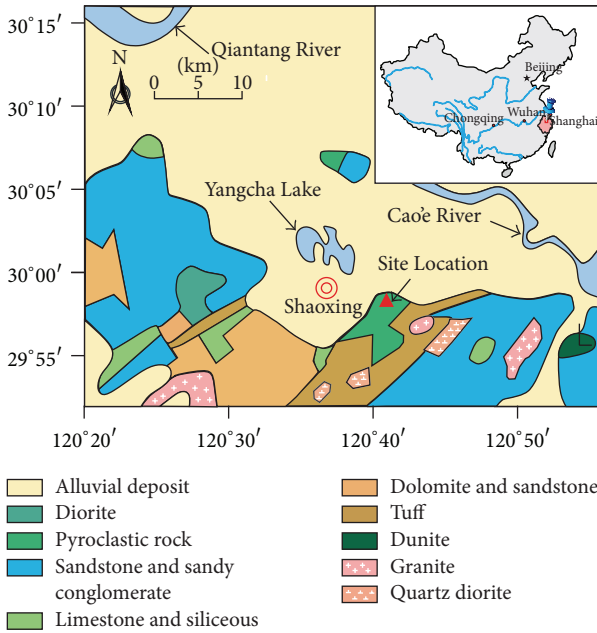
30°15′
Qiantang River
N
(km)
0 5 10
Beijing
Chongqing
Wuhan
Shanghai
30°10′
30°05′
Yangcha Lake
Cao'e River
30°00′
Site Location
Shaoxing
29°55′
120°20′
120°30′
120°40′
120°50′

Alluvial deposit
Diorite
Pyroclastic rock
Sandstone and sandy conglomerate
Limestone and siliceous
Dolomite and sandstone
Tuff
Dunite
Granite
Quartz diorite